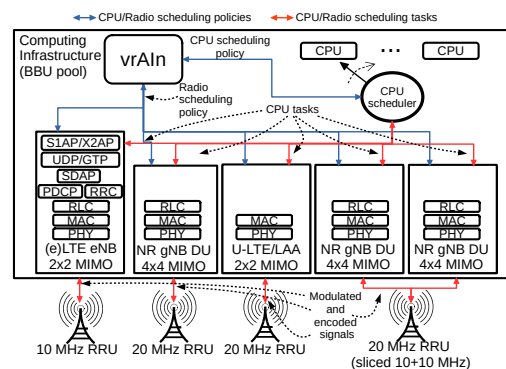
CPU/Radio scheduling policies
CPU/Radio scheduling tasks

Computing Infrastructure (BBU pool)

vrAIn

CPU scheduling policy

CPU
...
CPU

CPU scheduler

Radio scheduling policy

CPU tasks

S1AP/X2AP
UDP/GTP
SDAP
PDCP
RRC
RLC
MAC
PHY
(e)LTE eNB
2x2 MIMO

RLC
MAC
PHY
NR gNB DU
4x4 MIMO

MAC
PHY
U-LTE/LAA
2x2 MIMO

RLC
MAC
PHY
NR gNB DU
4x4 MIMO

RLC
MAC
PHY
NR gNB DU
4x4 MIMO

Modulated and encoded signals

10 MHz RRU
20 MHz RRU
20 MHz RRU
20 MHz RRU
(sliced 10+10 MHz)